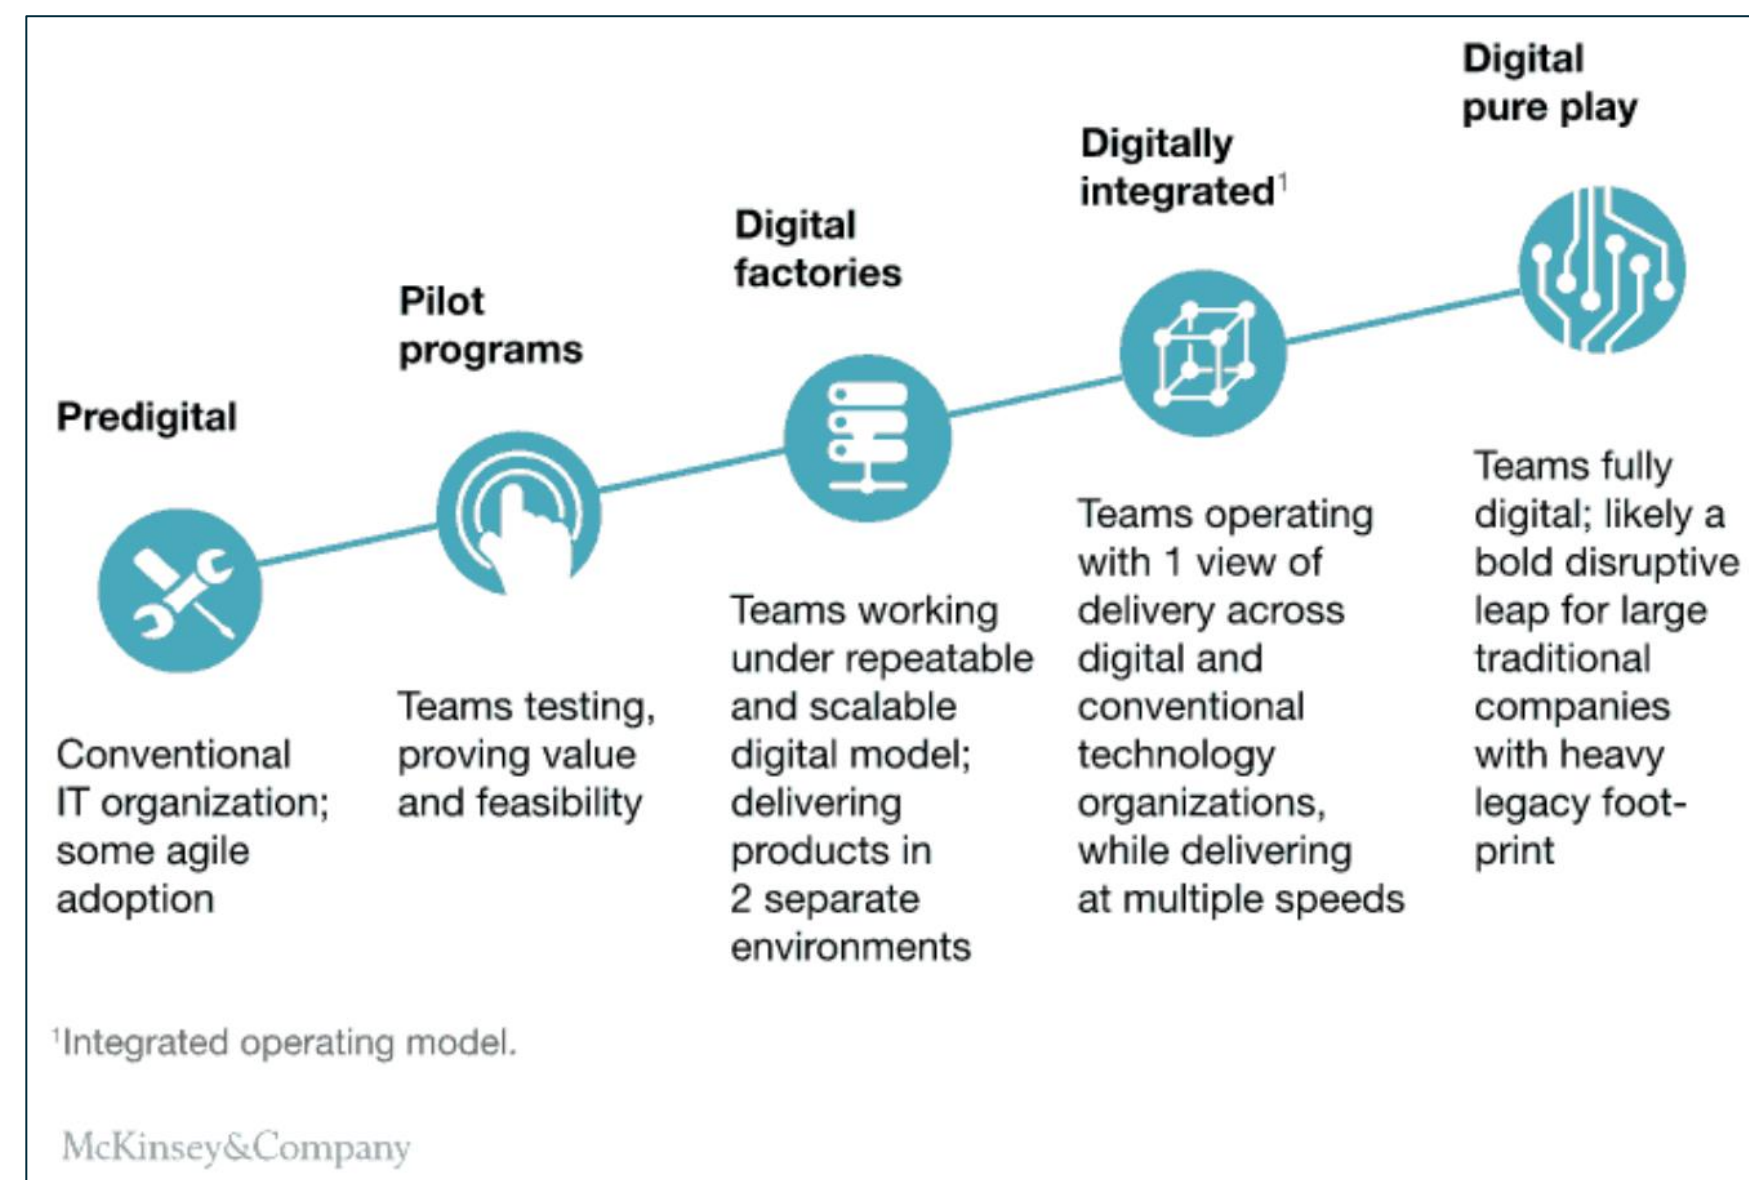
Predigital

Conventional IT organization; some agile adoption

Pilot programs

Teams testing, proving value and feasibility

Digital factories

Teams working under repeatable and scalable digital model; delivering products in 2 separate environments

Digitally integrated$^1$

Teams operating with 1 view of delivery across digital and conventional technology organizations, while delivering at multiple speeds

Digital pure play

Teams fully digital; likely a bold disruptive leap for large traditional companies with heavy legacy footprint

$^1$Integrated operating model.

McKinsey&Company